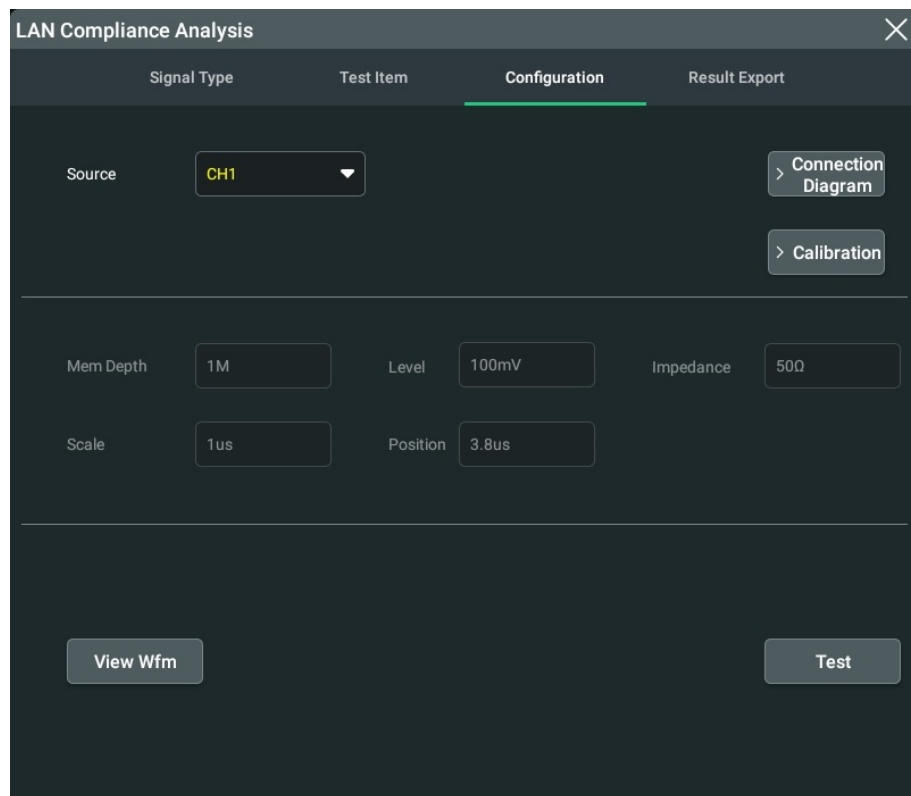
LAN Compliance Analysis

Signal Type Test Item Configuration Result Export

Source CH1

> Connection Diagram

> Calibration

Mem Depth 1M Level 100mV Impedance 50Ω

Scale 1us Position 3.8us

View Wfm

Test